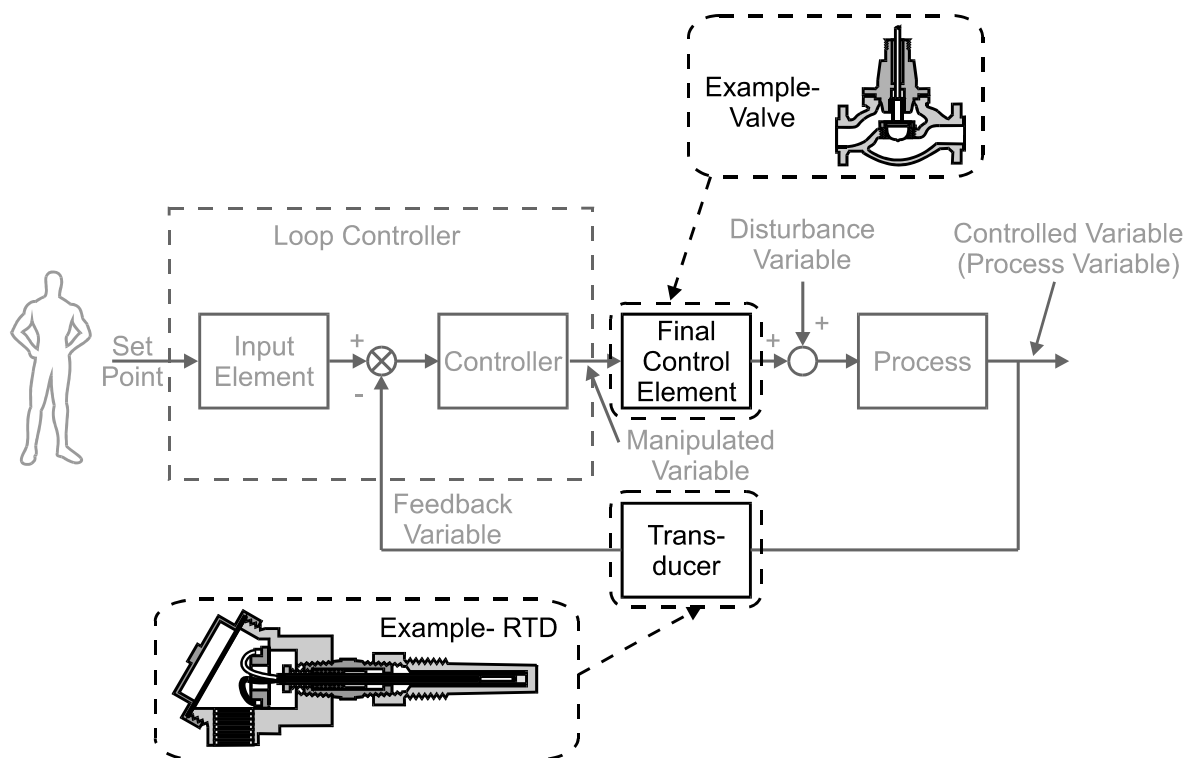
Example-Valve

Loop Controller

Disturbance Variable

Controlled Variable (Process Variable)

Set Point

Input Element

+

-

Controller

Final Control Element

+

+

Process

Manipulated Variable

Feedback Variable

Transducer

Example- RTD